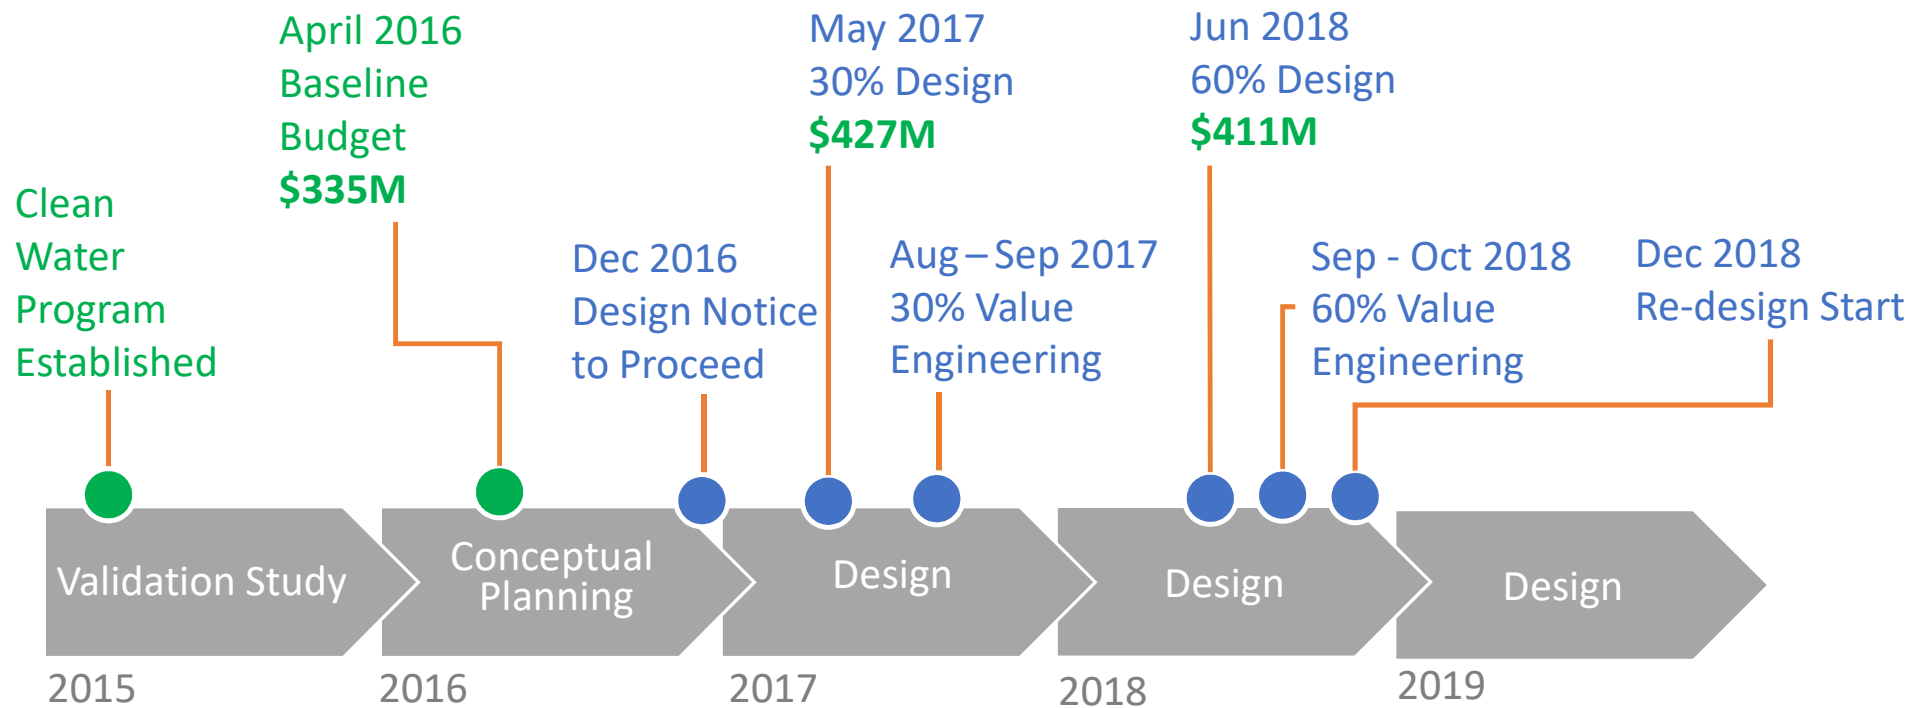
Clean Water Program Established

April 2016 Baseline Budget $335M

Dec 2016 Design Notice to Proceed

May 2017 30% Design $427M

Aug – Sep 2017 30% Value Engineering

Jun 2018 60% Design $411M

Sep - Oct 2018 60% Value Engineering

Dec 2018 Re-design Start

Validation Study

Conceptual Planning

Design

Design

Design

2015

2016

2017

2018

2019